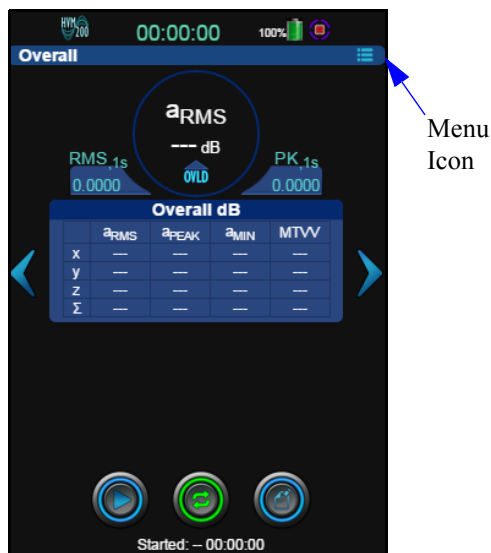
HVM 200 00:00:00 100%

Overall

Menu Icon

$a_{RMS}$

--- dB

OVLD

RMS$_{,1s}$

0.0000

PK$_{,1s}$

0.0000

Overall dB

| | $a_{RMS}$ | $a_{PEAK}$ | $a_{MIN}$ | MTVV |
|---|---|---|---|---|
| x | --- | --- | --- | --- |
| y | --- | --- | --- | --- |
| z | --- | --- | --- | --- |
| Σ | --- | --- | --- | --- |

Started: -- 00:00:00